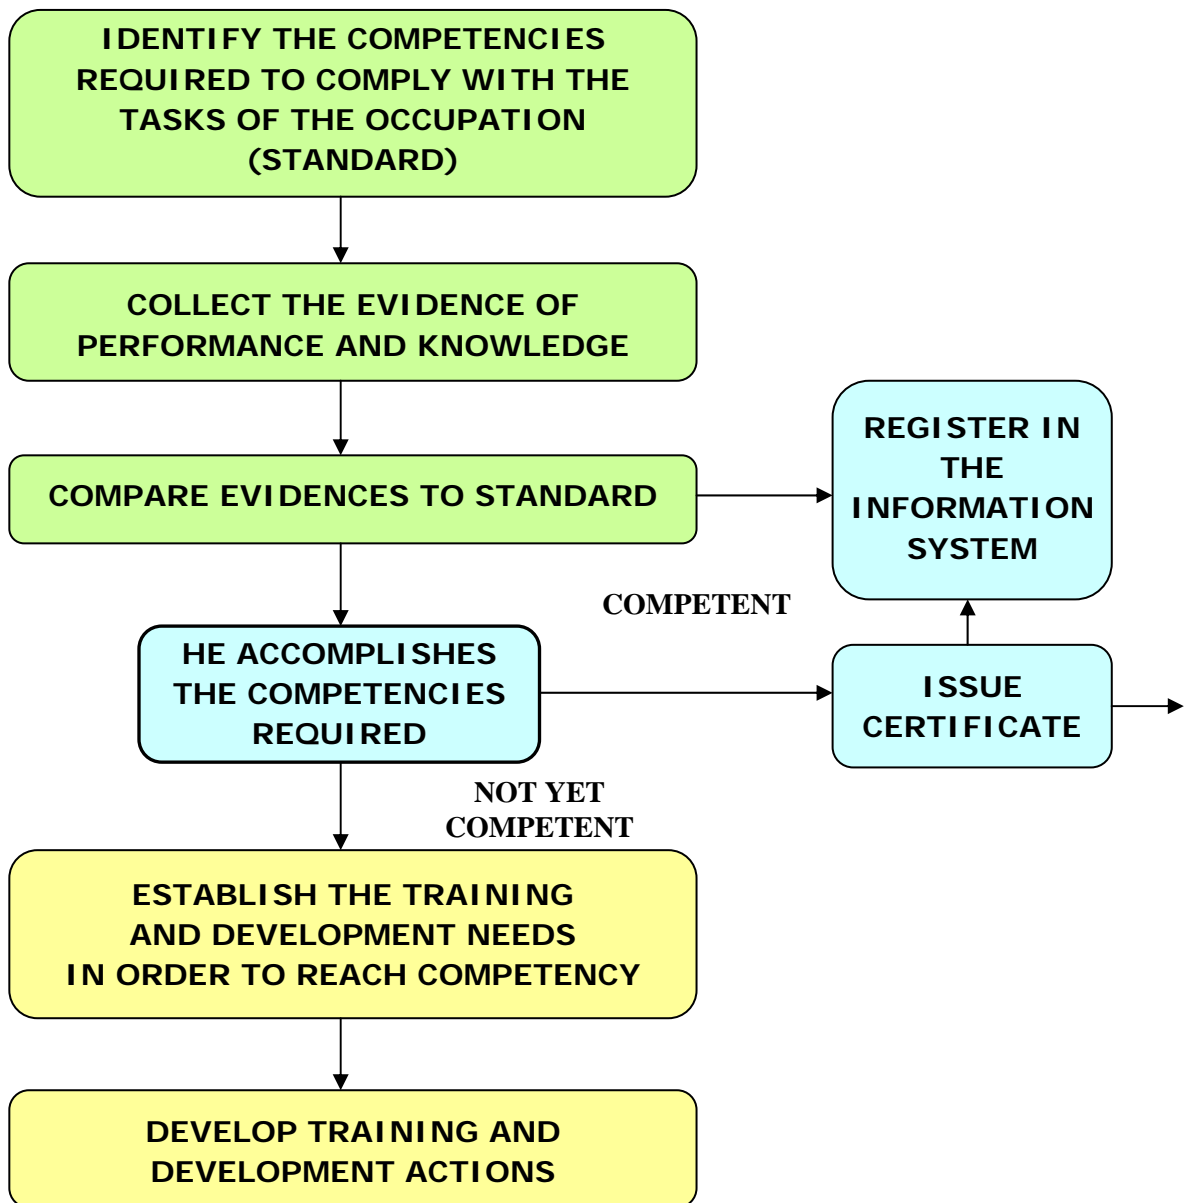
IDENTIFY THE COMPETENCIES REQUIRED TO COMPLY WITH THE TASKS OF THE OCCUPATION (STANDARD)

COLLECT THE EVIDENCE OF PERFORMANCE AND KNOWLEDGE

COMPARE EVIDENCES TO STANDARD

REGISTER IN THE INFORMATION SYSTEM

COMPETENT

HE ACCOMPLISHES THE COMPETENCIES REQUIRED

ISSUE CERTIFICATE

NOT YET COMPETENT

ESTABLISH THE TRAINING AND DEVELOPMENT NEEDS IN ORDER TO REACH COMPETENCY

DEVELOP TRAINING AND DEVELOPMENT ACTIONS